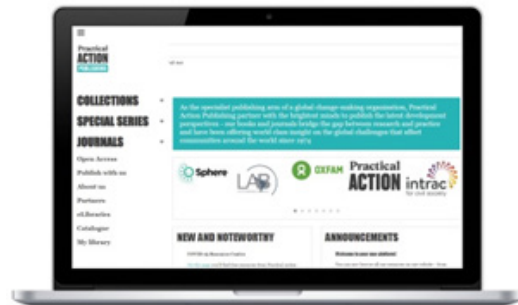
Practical ACTION PUBLISHING

COLLECTIONS +
SPECIAL SERIES +
JOURNALS +
Open Access
Publish with us
About us
Partners
eLibraries
Catalogue
My library

As the specialist publishing arm of a global change-making organisation, Practical Action Publishing partner with the brightest minds to publish the latest development perspectives - our books and journals bridge the gap between research and practice and have been offering world class insight on the global challenges that affect communities around the world since 1974.

Sphere
LAB
OXFAM
Practical ACTION
intrac for civil society

NEW AND NOTEWORTHY

ANNOUNCEMENTS

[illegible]